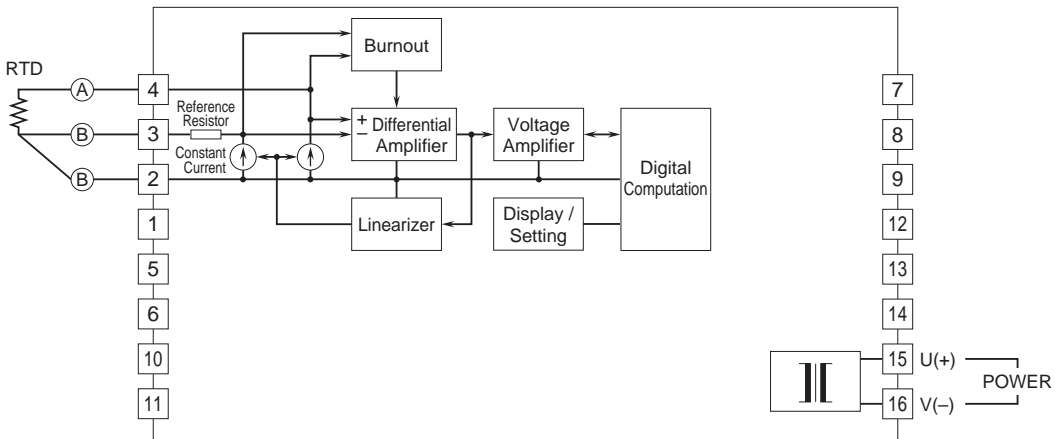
RTD

A

B

B

4

3

2

1

5

6

10

11

Reference Resistor

Constant Current

Burnout

+ – Differential Amplifier

Voltage Amplifier

Digital Computation

Linearizer

Display / Setting

7

8

9

12

13

14

15 U(+)

16 V(–)

POWER